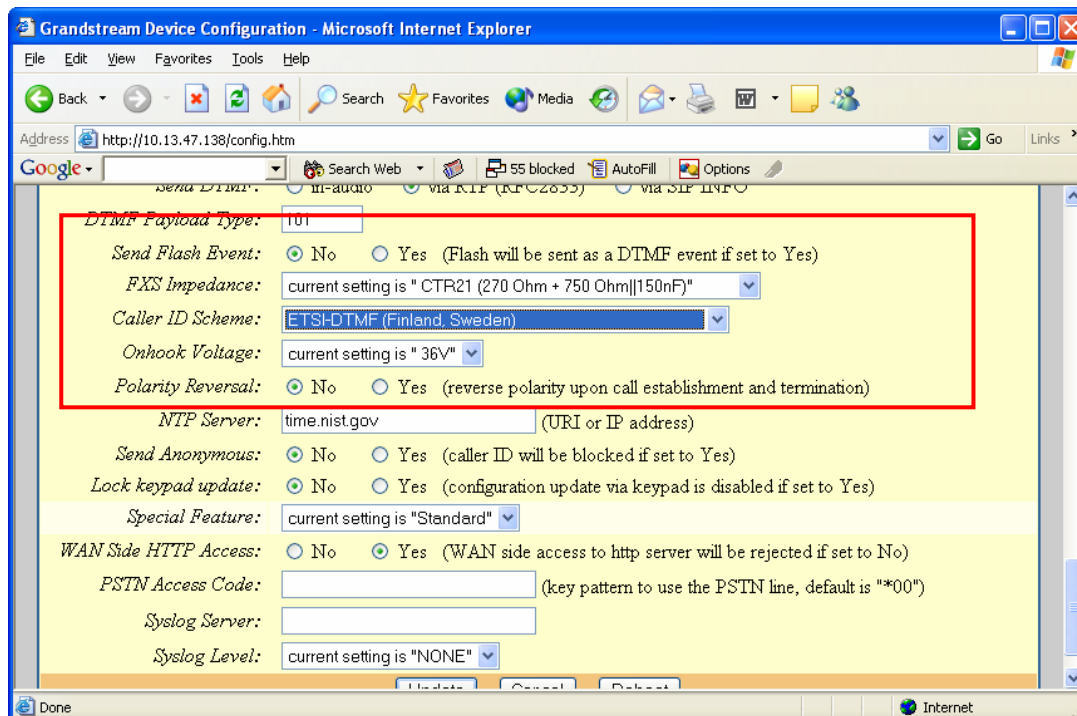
Grandstream Device Configuration - Microsoft Internet Explorer

File Edit View Favorites Tools Help

Back Search Favorites Media

Address http://10.13.47.138/config.htm Go Links

Google Search Web 55 blocked AutoFill Options

Send DTMF: in-audio via RTP (RFC2833) via SIP INFO

DTMF Payload Type: 101

Send Flash Event: No Yes (Flash will be sent as a DTMF event if set to Yes)

FXS Impedance: current setting is " CTR21 (270 Ohm + 750 Ohm||150nF)"

Caller ID Scheme: ETSI-DTMF (Finland, Sweden)

Onhook Voltage: current setting is " 36V"

Polarity Reversal: No Yes (reverse polarity upon call establishment and termination)

NTP Server: time.nist.gov (URI or IP address)

Send Anonymous: No Yes (caller ID will be blocked if set to Yes)

Lock keypad update: No Yes (configuration update via keypad is disabled if set to Yes)

Special Feature: current setting is "Standard"

WAN Side HTTP Access: No Yes (WAN side access to http server will be rejected if set to No)

PSTN Access Code: (key pattern to use the PSTN line, default is "*00")

Syslog Server:

Syslog Level: current setting is "NONE"

Update Cancel Reboot

Done Internet